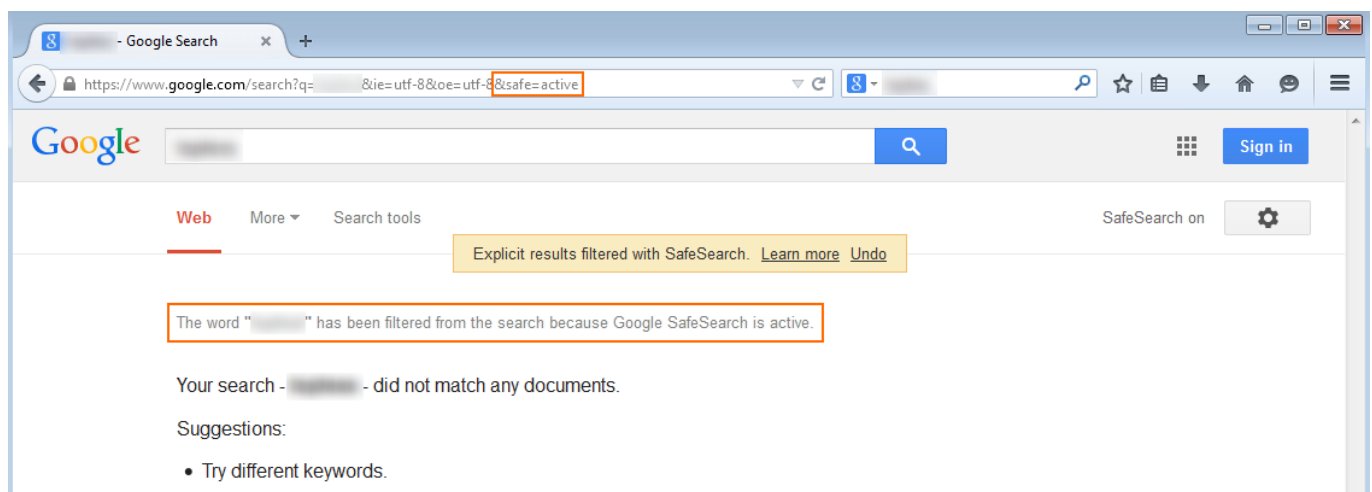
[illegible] - Google Search × +

https://www.google.com/search?q=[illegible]&ie=utf-8&oe=utf-8&safe=active

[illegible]

Google

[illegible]

Sign in

Web More ▾ Search tools

SafeSearch on

Explicit results filtered with SafeSearch. Learn more Undo

The word "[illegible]" has been filtered from the search because Google SafeSearch is active.

Your search - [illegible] - did not match any documents.

Suggestions:

• Try different keywords.